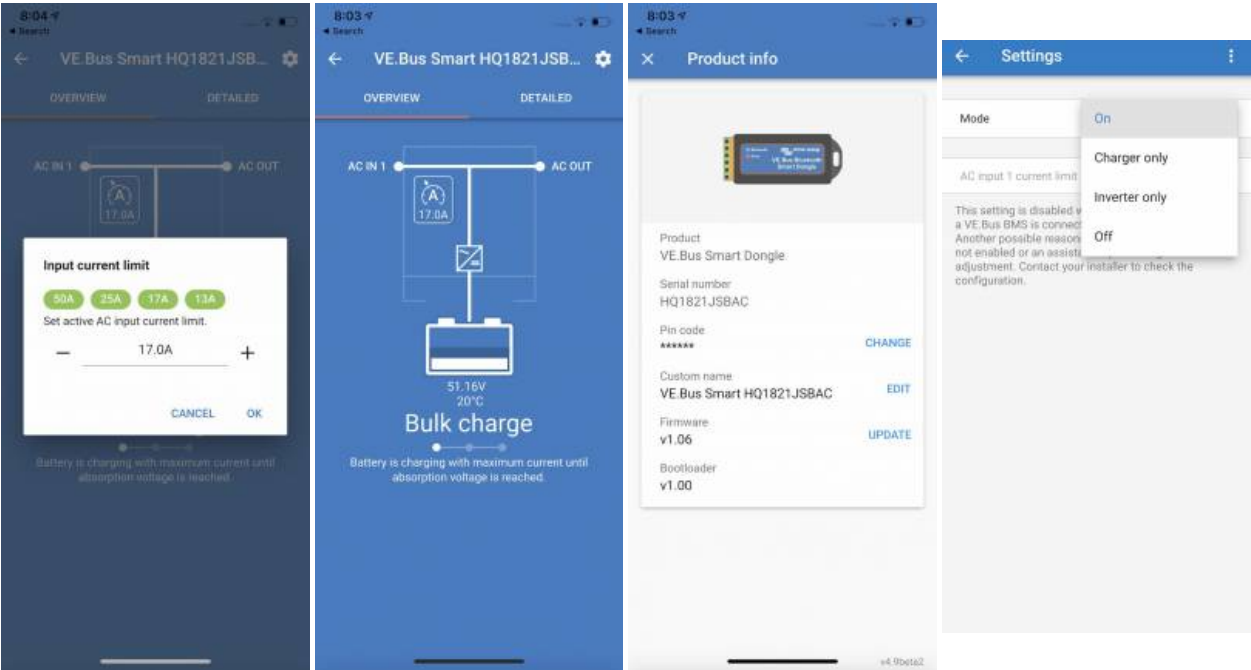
8:04
◂ Search

VE.Bus Smart HQ1821JSB...

OVERVIEW
DETAILED

AC IN 1
AC OUT
17.0A

Input current limit

50A 25A 17A 13A

Set active AC input current limit.

−
17.0A
+

CANCEL
OK

Battery is charging with maximum current until absorption voltage is reached.

8:03
◂ Search

VE.Bus Smart HQ1821JSB...

OVERVIEW
DETAILED

AC IN 1
AC OUT
17.0A

51.16V
20°C
Bulk charge

Battery is charging with maximum current until absorption voltage is reached.

8:03
◂ Search

Product info

VE.Bus Bluetooth Smart Dongle

Product
VE.Bus Smart Dongle

Serial number
HQ1821JSBAC

Pin code
******
CHANGE

Custom name
VE.Bus Smart HQ1821JSBAC
EDIT

Firmware
v1.06
UPDATE

Bootloader
v1.00

v4.9beta2

Settings

Mode
On
Charger only
Inverter only
Off

AC input 1 current limit

This setting is disabled w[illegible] a VE.Bus BMS is connec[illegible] Another possible reason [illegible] not enabled or an assist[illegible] adjustment. Contact your installer to check the configuration.